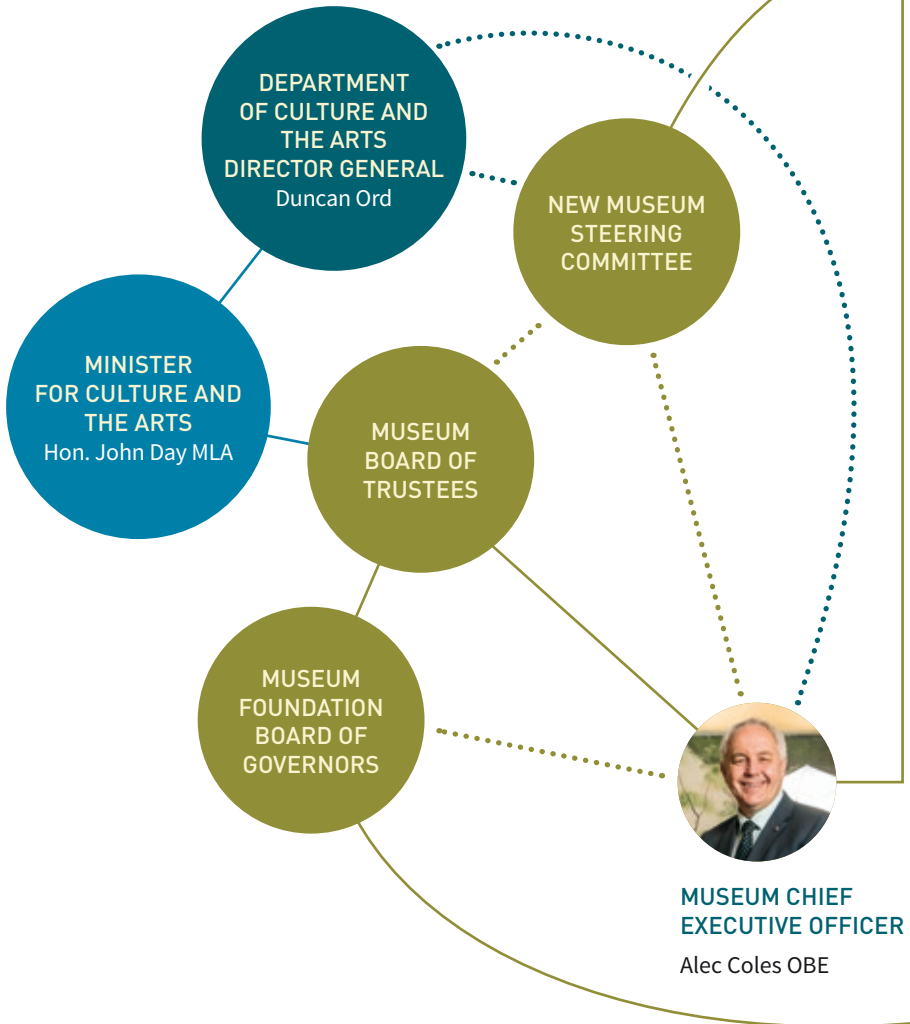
DEPARTMENT OF CULTURE AND THE ARTS DIRECTOR GENERAL
Duncan Ord

NEW MUSEUM STEERING COMMITTEE

MINISTER FOR CULTURE AND THE ARTS
Hon. John Day MLA

MUSEUM BOARD OF TRUSTEES

MUSEUM FOUNDATION BOARD OF GOVERNORS

MUSEUM CHIEF EXECUTIVE OFFICER
Alec Coles OBE